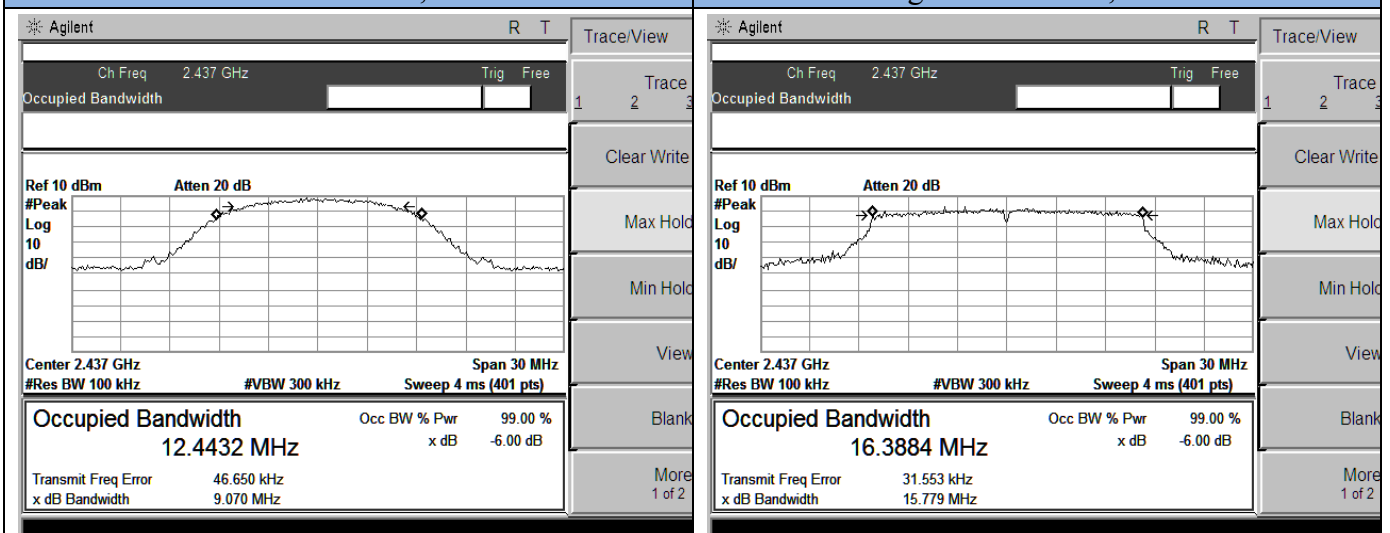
Agilent R T

Ch Freq 2.437 GHz Trig Free
Occupied Bandwidth

Ref 10 dBm Atten 20 dB
#Peak
Log
10
dB/

Center 2.437 GHz Span 30 MHz
#Res BW 100 kHz #VBW 300 kHz Sweep 4 ms (401 pts)

Occupied Bandwidth
12.4432 MHz
Occ BW % Pwr 99.00 %
x dB -6.00 dB
Transmit Freq Error 46.650 kHz
x dB Bandwidth 9.070 MHz

Trace/View
Trace
1 2 3
Clear Write
Max Hold
Min Hold
View
Blank
More
1 of 2

Agilent R T

Ch Freq 2.437 GHz Trig Free
Occupied Bandwidth

Ref 10 dBm Atten 20 dB
#Peak
Log
10
dB/

Center 2.437 GHz Span 30 MHz
#Res BW 100 kHz #VBW 300 kHz Sweep 4 ms (401 pts)

Occupied Bandwidth
16.3884 MHz
Occ BW % Pwr 99.00 %
x dB -6.00 dB
Transmit Freq Error 31.553 kHz
x dB Bandwidth 15.779 MHz

Trace/View
Trace
1 2 3
Clear Write
Max Hold
Min Hold
View
Blank
More
1 of 2